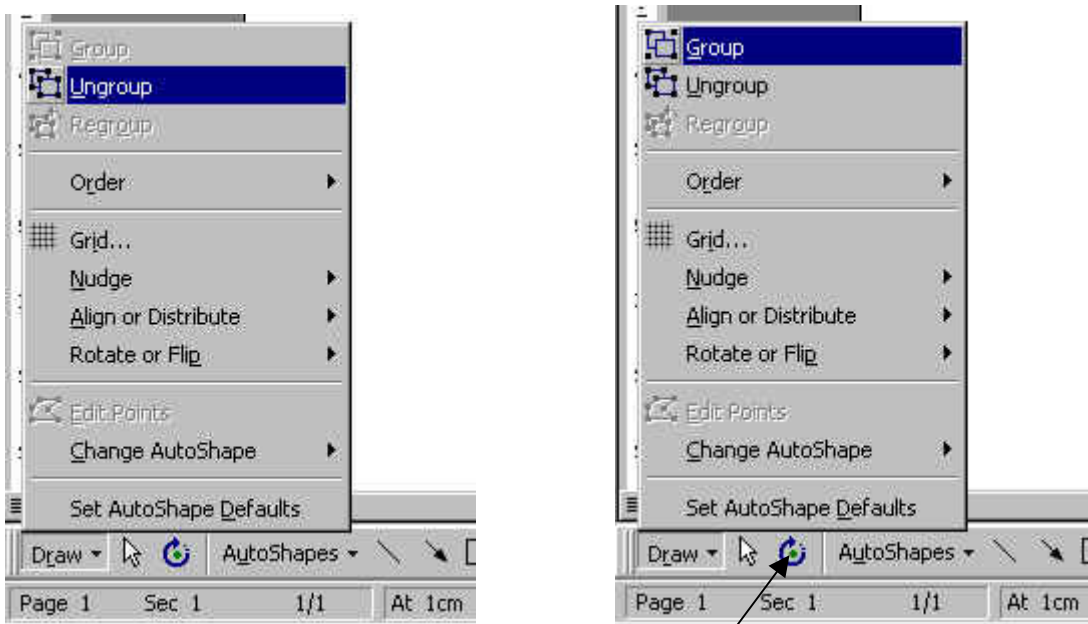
Group
Ungroup
Regroup
Order
Grid...
Nudge
Align or Distribute
Rotate or Flip
Edit Points
Change AutoShape
Set AutoShape Defaults
Draw ▾
AutoShapes ▾
Page 1 Sec 1 1/1 At 1cm

Group
Ungroup
Regroup
Order
Grid...
Nudge
Align or Distribute
Rotate or Flip
Edit Points
Change AutoShape
Set AutoShape Defaults
Draw ▾
AutoShapes ▾
Page 1 Sec 1 1/1 At 1cm